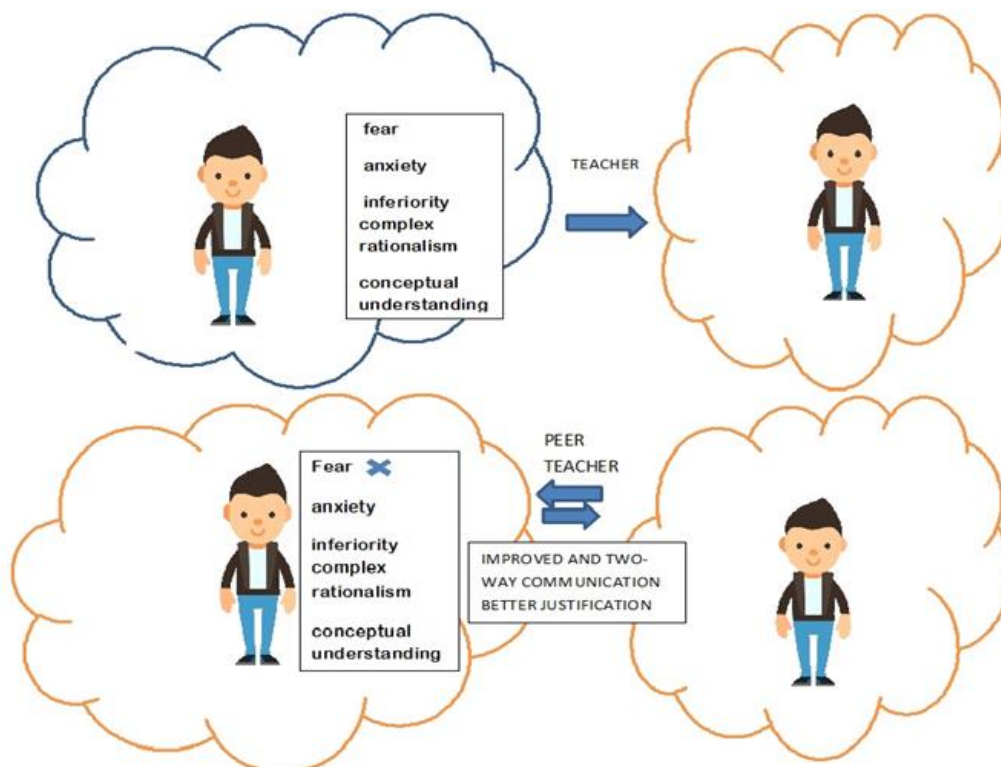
fear

anxiety

inferiority complex rationalism

conceptual understanding

TEACHER

Fear

anxiety

inferiority complex rationalism

conceptual understanding

PEER TEACHER

IMPROVED AND TWO-WAY COMMUNICATION BETTER JUSTIFICATION